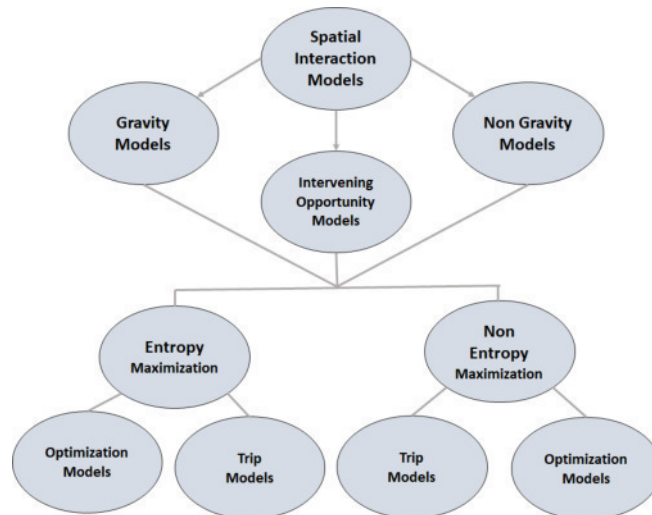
Spatial Interaction Models

Gravity Models

Non Gravity Models

Intervening Opportunity Models

Entropy Maximization

Non Entropy Maximization

Optimization Models

Trip Models

Trip Models

Optimization Models